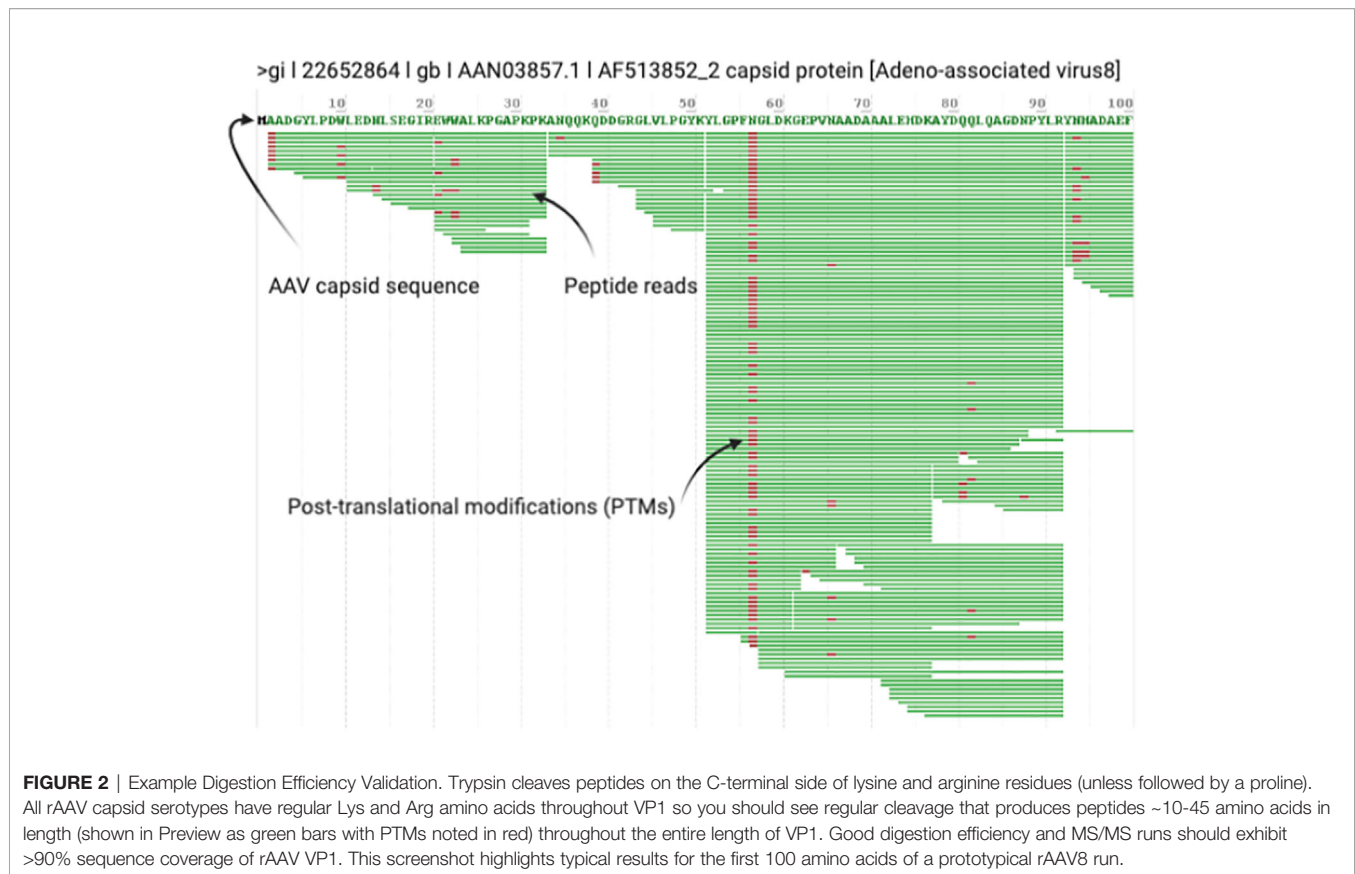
>gi | 22652864 | gb | AAN03857.1 | AF513852_2 capsid protein [Adeno-associated virus8]

10 20 30 40 50 60 70 80 90 100

MAADGYLPDWLEDNLSEGIREWWALKPGAPKPKANQQKQDDGRGLVLPGYKYLGPFNGLDKGEPVNAADAAALEHDKAYDQQLQAGDNPYLRYNHADAEF

AAV capsid sequence

Peptide reads

Post-translational modifications (PTMs)

**FIGURE 2** | Example Digestion Efficiency Validation. Trypsin cleaves peptides on the C-terminal side of lysine and arginine residues (unless followed by a proline). All rAAV capsid serotypes have regular Lys and Arg amino acids throughout VP1 so you should see regular cleavage that produces peptides ~10-45 amino acids in length (shown in Preview as green bars with PTMs noted in red) throughout the entire length of VP1. Good digestion efficiency and MS/MS runs should exhibit >90% sequence coverage of rAAV VP1. This screenshot highlights typical results for the first 100 amino acids of a prototypical rAAV8 run.